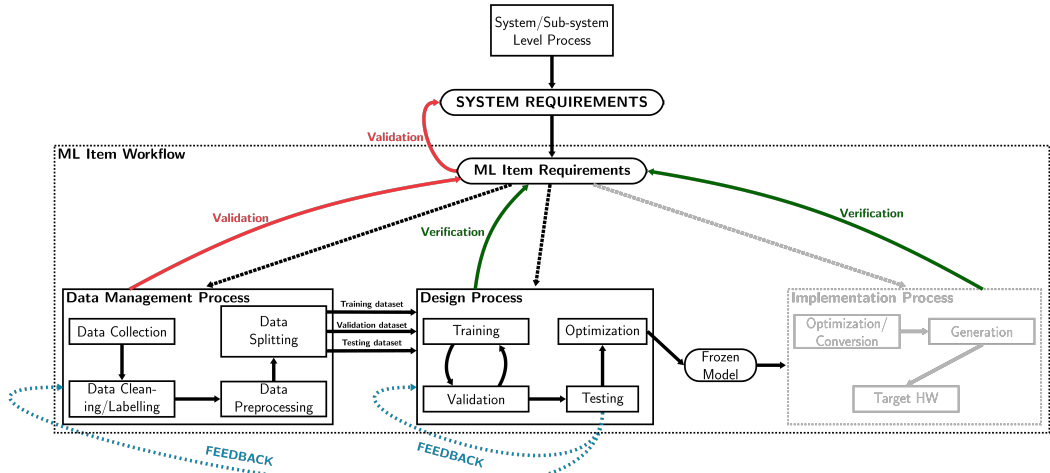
System/Sub-system Level Process

SYSTEM REQUIREMENTS

Validation

ML Item Workflow

ML Item Requirements

Validation

Verification

Verification

Data Management Process

Data Collection

Data Splitting

Data Cleaning/Labelling

Data Preprocessing

Training dataset

Validation dataset

Testing dataset

Design Process

Training

Optimization

Validation

Testing

Frozen Model

Implementation Process

Optimization/ Conversion

Generation

Target HW

FEEDBACK

FEEDBACK